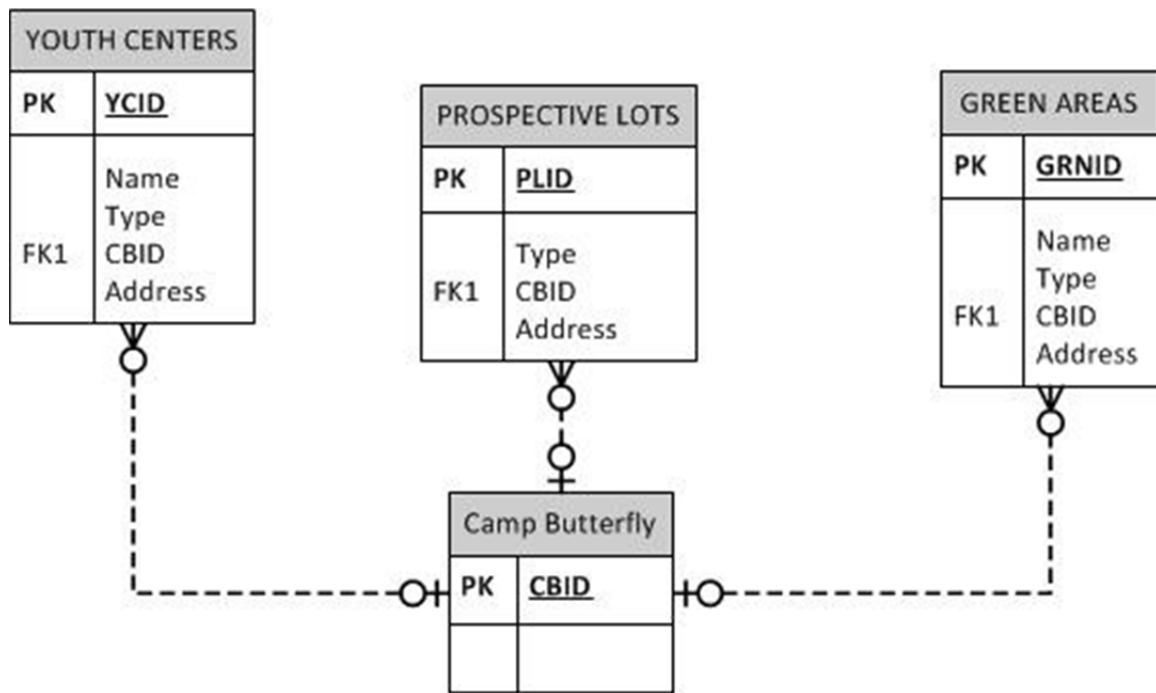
YOUTH CENTERS

| PK | YCID |
|---|---|
| FK1 | Name<br>Type<br>CBID<br>Address |

PROSPECTIVE LOTS

| PK | PLID |
|---|---|
| FK1 | Type<br>CBID<br>Address |

GREEN AREAS

| PK | GRNID |
|---|---|
| FK1 | Name<br>Type<br>CBID<br>Address |

Camp Butterfly

| PK | CBID |
|---|---|
| | |